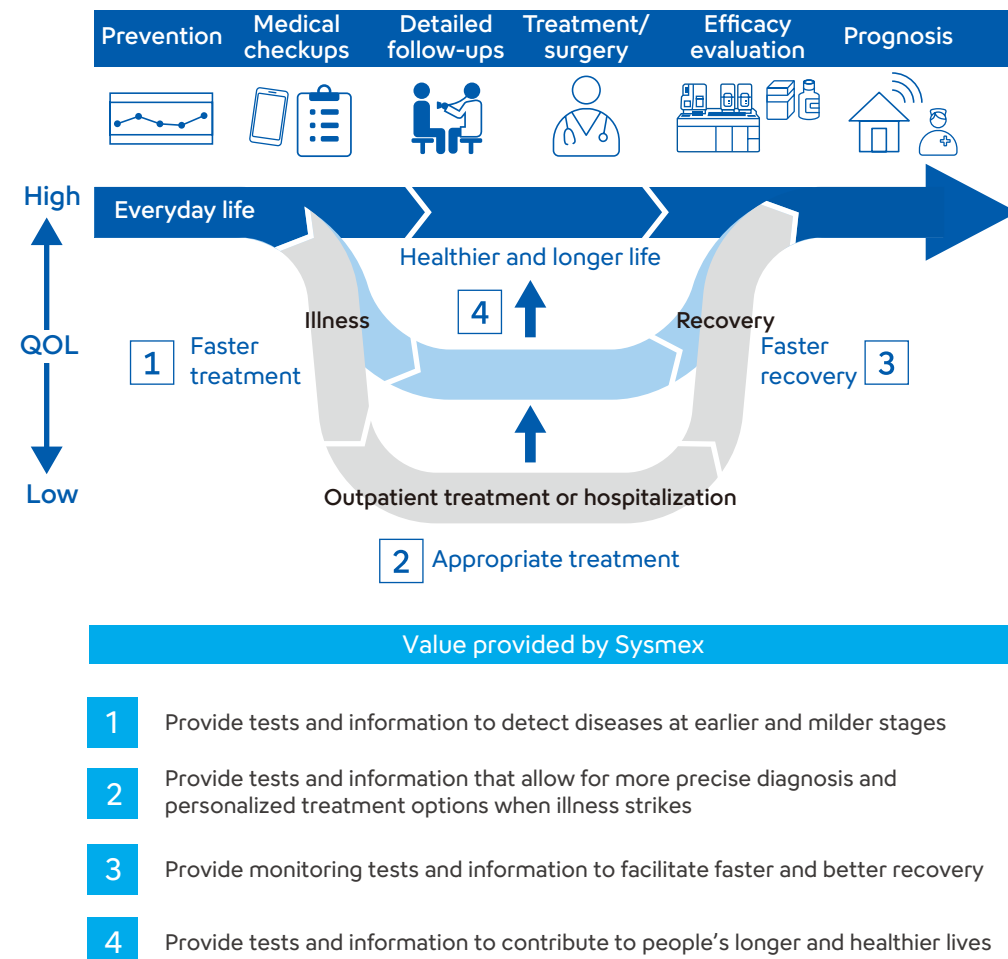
Prevention Medical checkups Detailed follow-ups Treatment/ surgery Efficacy evaluation Prognosis

High

QOL

Low

Everyday life

Healthier and longer life

4

Illness

Recovery

1 Faster treatment

Faster recovery 3

Outpatient treatment or hospitalization

2 Appropriate treatment

Value provided by Sysmex

1 Provide tests and information to detect diseases at earlier and milder stages

2 Provide tests and information that allow for more precise diagnosis and personalized treatment options when illness strikes

3 Provide monitoring tests and information to facilitate faster and better recovery

4 Provide tests and information to contribute to people’s longer and healthier lives